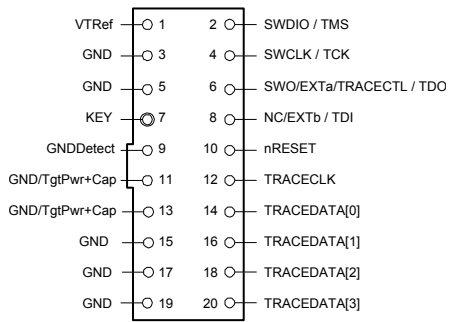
VTRef 1
2 SWDIO / TMS
GND 3
4 SWCLK / TCK
GND 5
6 SWO/EXTa/TRACECTL / TDO
KEY 7
8 NC/EXTb / TDI
GNDDetect 9
10 nRESET
GND/TgtPwr+Cap 11
12 TRACECLK
GND/TgtPwr+Cap 13
14 TRACEDATA[0]
GND 15
16 TRACEDATA[1]
GND 17
18 TRACEDATA[2]
GND 19
20 TRACEDATA[3]